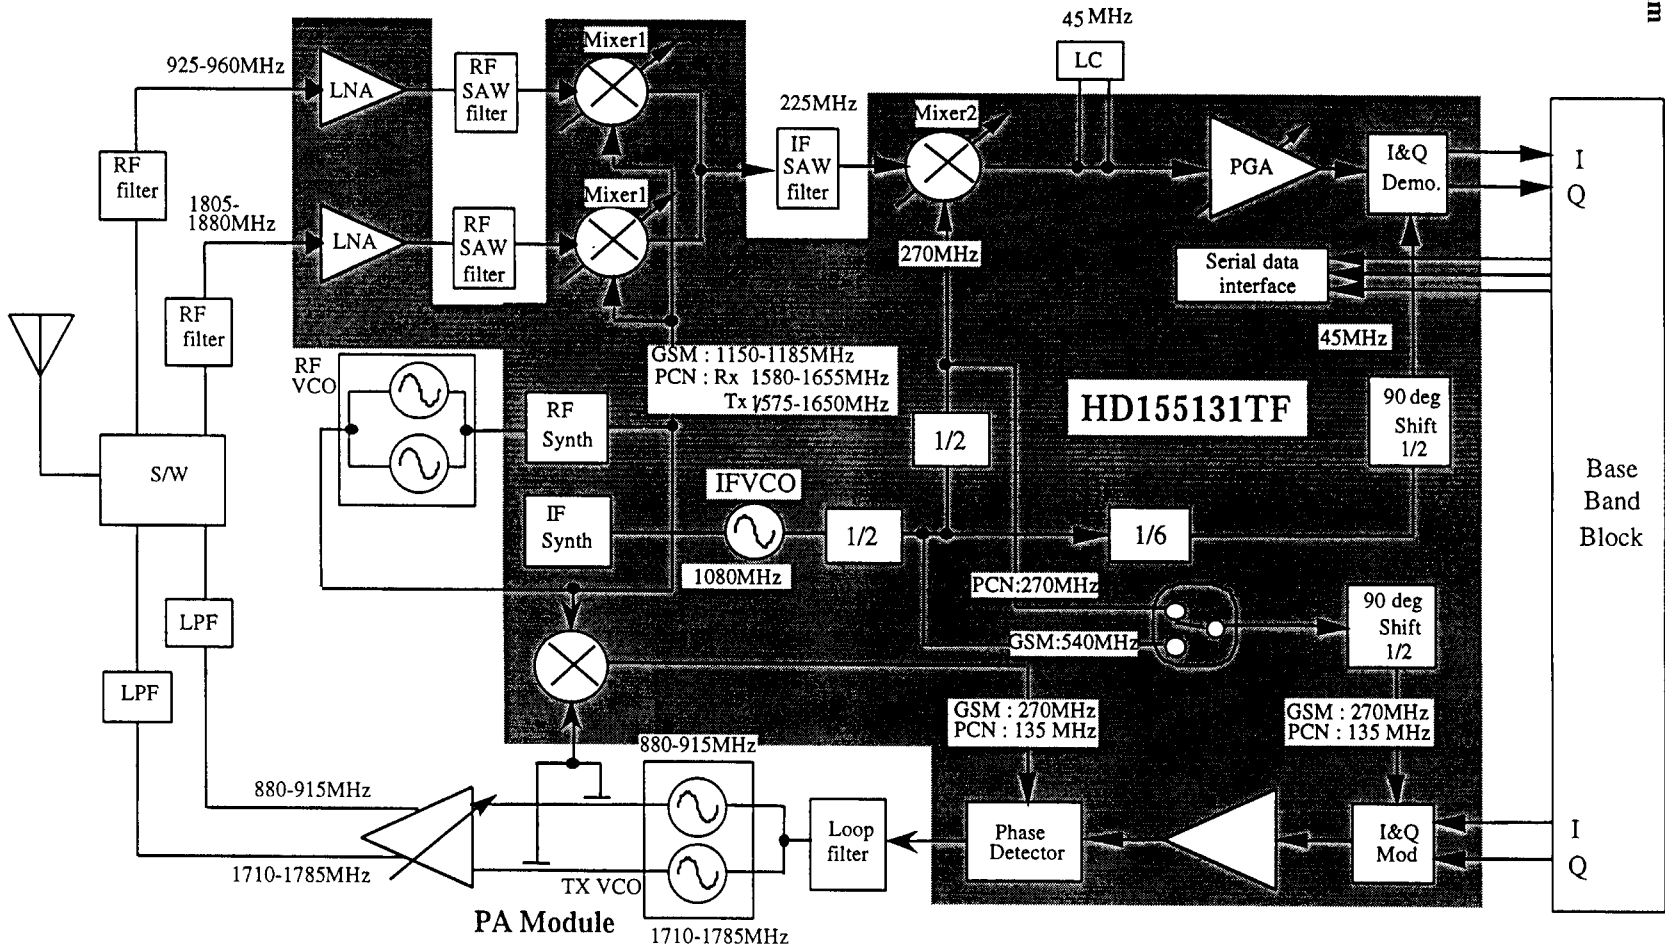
925-960MHz
LNA
RF SAW filter
Mixer1
45 MHz
LC
225MHz
Mixer2
RF filter
1805-1880MHz
LNA
RF SAW filter
Mixer1
IF SAW filter
PGA
I&Q Demo.
I
Q
270MHz
Serial data interface
RF filter
45MHz
RF VCO
GSM : 1150-1185MHz
PCN : Rx 1580-1655MHz
Tx 1575-1650MHz
HD155131TF
RF Synth
1/2
90 deg Shift 1/2
S/W
IFVCO
Base Band Block
IF Synth
1/2
1/6
1080MHz
PCN:270MHz
LPF
90 deg Shift 1/2
GSM:540MHz
LPF
GSM : 270MHz
PCN : 135 MHz
GSM : 270MHz
PCN : 135 MHz
880-915MHz
880-915MHz
Loop filter
Phase Detector
I&Q Mod
I
Q
1710-1785MHz
TX VCO
PA Module
1710-1785MHz
m